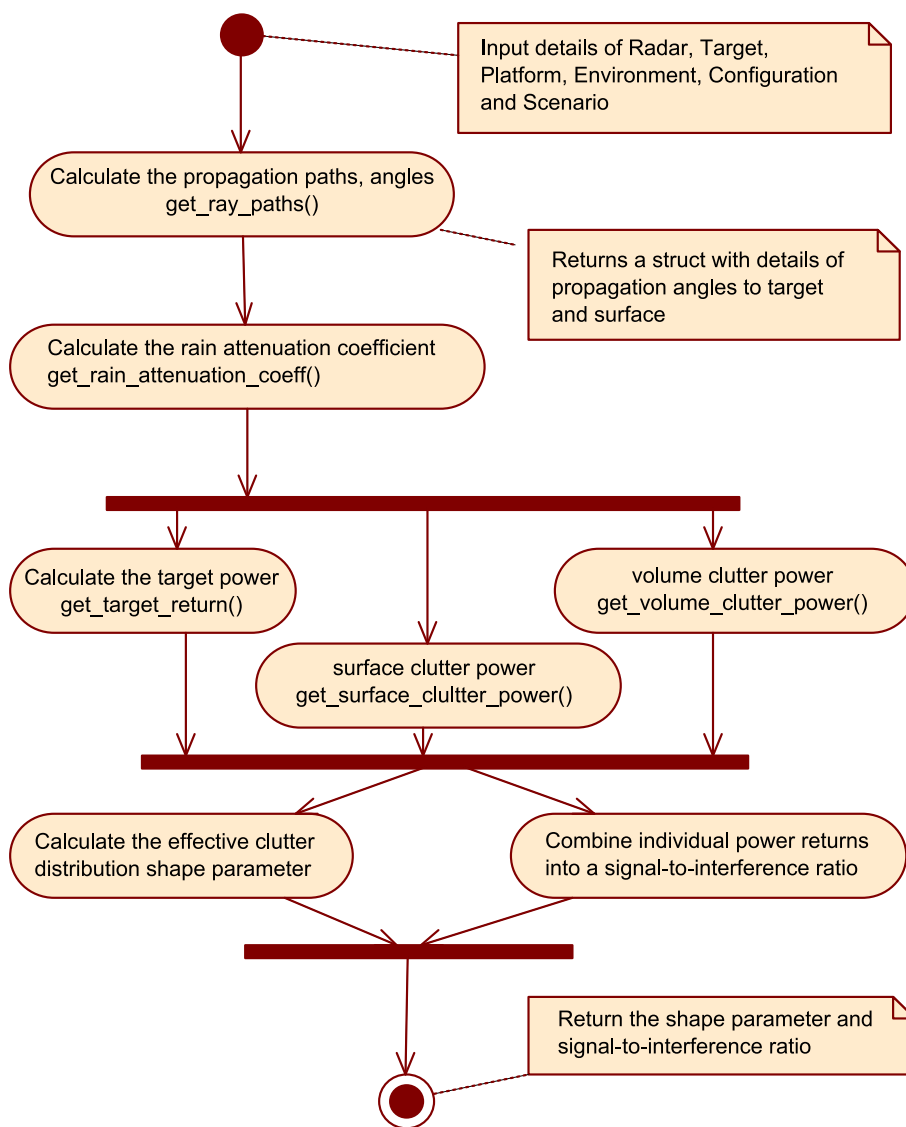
Input details of Radar, Target, Platform, Environment, Configuration and Scenario

Calculate the propagation paths, angles
get_ray_paths()

Returns a struct with details of propagation angles to target and surface

Calculate the rain attenuation coefficient
get_rain_attenuation_coeff()

Calculate the target power
get_target_return()

surface clutter power
get_surface_clultter_power()

volume clutter power
get_volume_clutter_power()

Calculate the effective clutter distribution shape parameter

Combine individual power returns into a signal-to-interference ratio

Return the shape parameter and signal-to-interference ratio